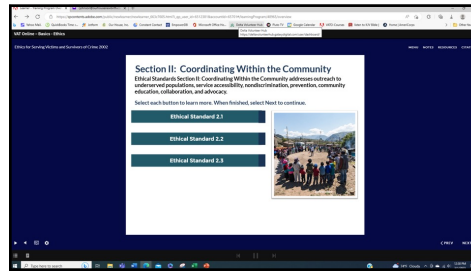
VAT Online - Basics - Ethics

Ethics for Serving Victims and Survivors of Crime 2002

MENU NOTES RESOURCES

Section II: Coordinating Within the Community

Ethical Standards Section II: Coordinating Within the Community addresses outreach to underserved populations, service accessibility, nondiscrimination, prevention, community education, collaboration, and advocacy.

Select each button to learn more. When finished, select Next to continue.

Ethical Standard 2.1

Ethical Standard 2.2

Ethical Standard 2.3

PREV NEXT

Type here to search